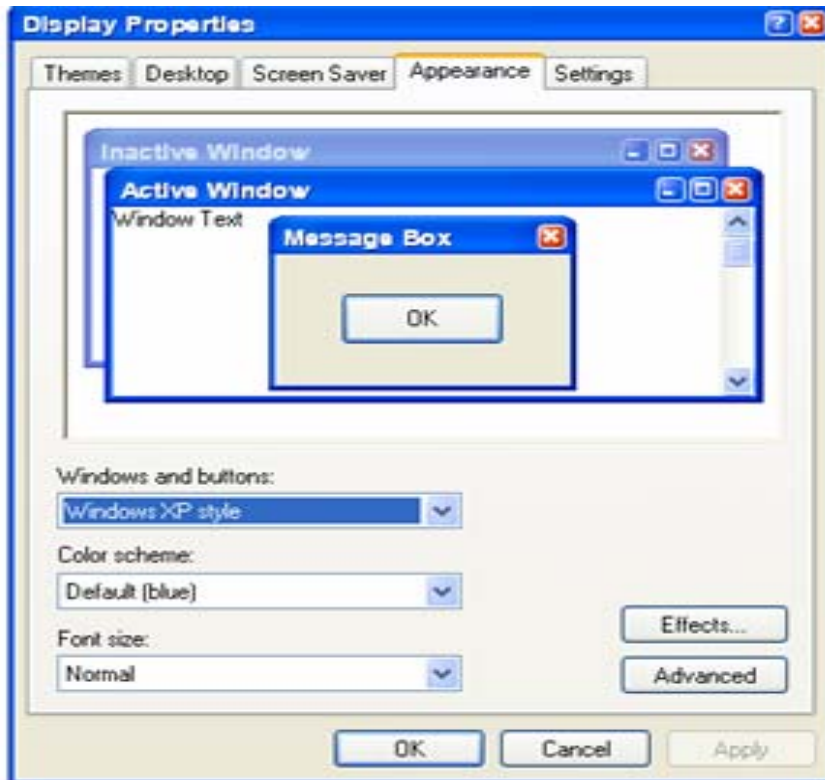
Display Properties

Themes Desktop Screen Saver Appearance Settings

Inactive Window

Active Window

Window Text

Message Box

OK

Windows and buttons:

Windows XP style

Color scheme:

Default (blue)

Font size:

Normal

Effects...

Advanced

OK Cancel Apply